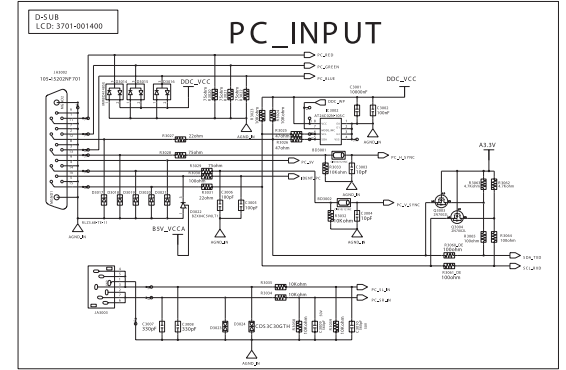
D-SUB
LCD: 3701-001400

PC_INPUT

PC_RED
PC_GREEN
PC_BLUE

DDC_VCC

DDC_VCC

C3001
100000nF

C3002
100nF

AGND_IN

R3027 22ohm

R3028 75ohm

R3020 75ohm

R3021 100ohm

R3022 22ohm

C3006 10pF

C3003 100pF

R3023 47ohm

PC_SDA

AT24C02N

PC_HSYNC

PC_VSYNC

R3024 100ohm

C3004 10pF

R3025 100ohm

C3005 10pF

A3.3V

R3030 10kohm

R3031 10kohm

R3032 100ohm

R3033 100ohm

SDA_DDC

SCL_DDC

B5V_VCCA

AGND_IN

C3007 330pF

C3008 330pF

R3038 10Kohm

R3039 10Kohm

CDS3C30GTH

PC_LR_IN

PC_RR_IN

AGND_IN